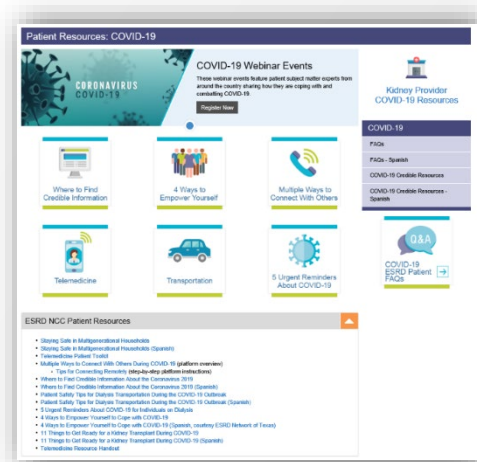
Patient Resources: COVID-19

CORONAVIRUS COVID-19

COVID-19 Webinar Events

These webinar events feature patient subject matter experts from around the country sharing how they are coping with and combatting COVID-19.

Register Now

Kidney Provider COVID-19 Resources

Where to Find Credible Information

4 Ways to Empower Yourself

Multiple Ways to Connect With Others

COVID-19

FAQs

FAQs - Spanish

COVID-19 Credible Resources

COVID-19 Credible Resources - Spanish

Telemedicine

Transportation

5 Urgent Reminders About COVID-19

Q&A

COVID-19 ESRD Patient FAQs

ESRD NCC Patient Resources

- Staying Safe in Multigenerational Households
- Staying Safe in Multigenerational Households (Spanish)
- Telemedicine Patient Toolkit
- Multiple Ways to Connect With Others During COVID-19 (platform overview)
  - Tips for Connecting Remotely (step-by-step platform instructions)
- Where to Find Credible Information About the Coronavirus 2019
- Where to Find Credible Information About the Coronavirus 2019 (Spanish)
- Patient Safety Tips for Dialysis Transportation During the COVID-19 Outbreak
- Patient Safety Tips for Dialysis Transportation During the COVID-19 Outbreak (Spanish)
- 5 Urgent Reminders About COVID-19 for Individuals on Dialysis
- 4 Ways to Empower Yourself to Cope with COVID-19
- 4 Ways to Empower Yourself to Cope with COVID-19 (Spanish, courtesy ESRD Network of Texas)
- 11 Things to Get Ready for a Kidney Transplant During COVID-19
- 11 Things to Get Ready for a Kidney Transplant During COVID-19 (Spanish)
- Telemedicine Resource Handout